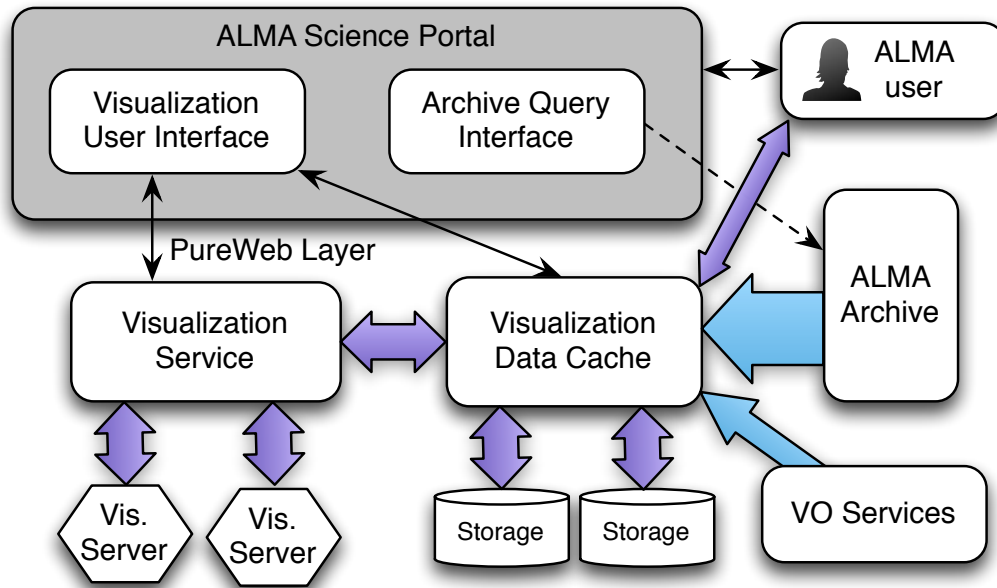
ALMA Science Portal

Visualization User Interface

Archive Query Interface

ALMA user

PureWeb Layer

Visualization Service

Visualization Data Cache

ALMA Archive

Vis. Server

Vis. Server

Storage

Storage

VO Services